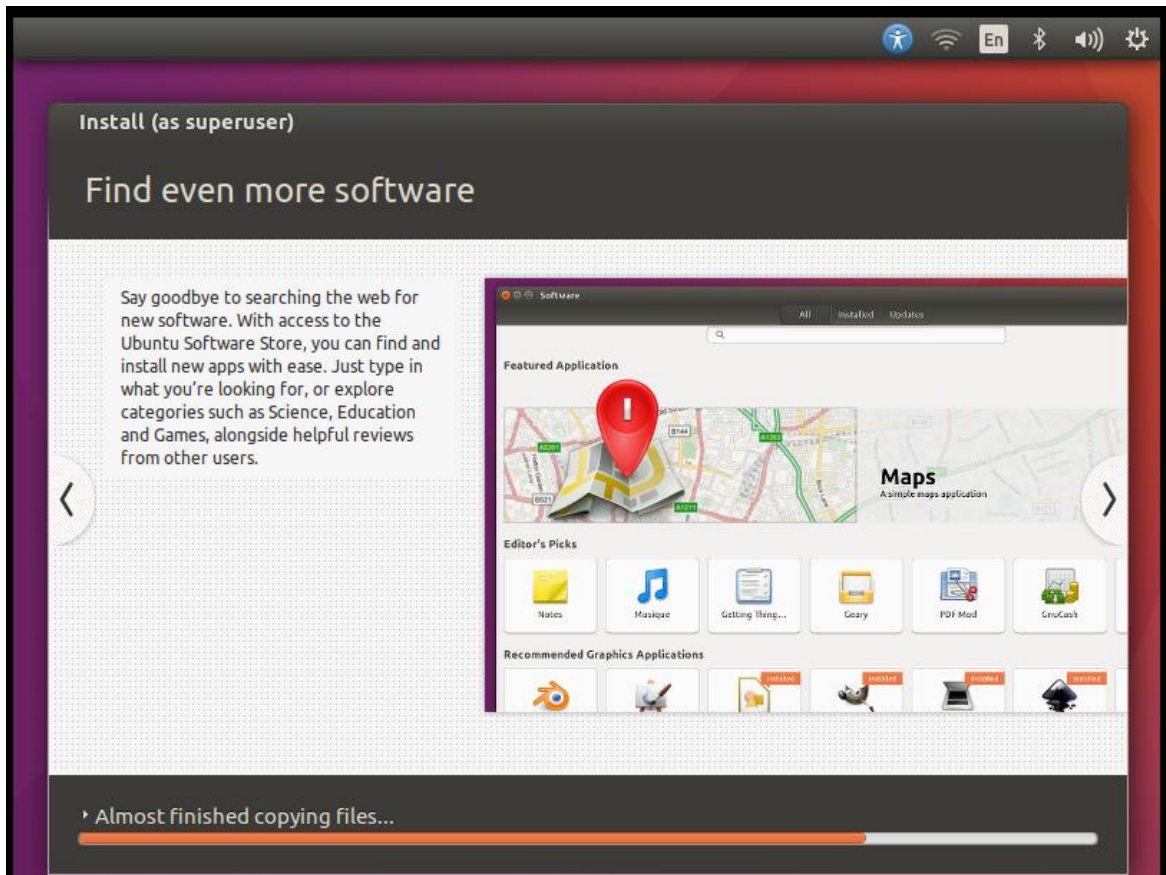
En

Install (as superuser)

Find even more software

Say goodbye to searching the web for new software. With access to the Ubuntu Software Store, you can find and install new apps with ease. Just type in what you're looking for, or explore categories such as Science, Education and Games, alongside helpful reviews from other users.

Software

All Installed Updates

Featured Application

A5201 B144 A1202 B521 A1211

Maps
A simple maps application

Editor's Picks

Notes Musique Getting Thing... Geary PDF Mod GnuCash

Recommended Graphics Applications

Installed Installed Installed Installed

Almost finished copying files...